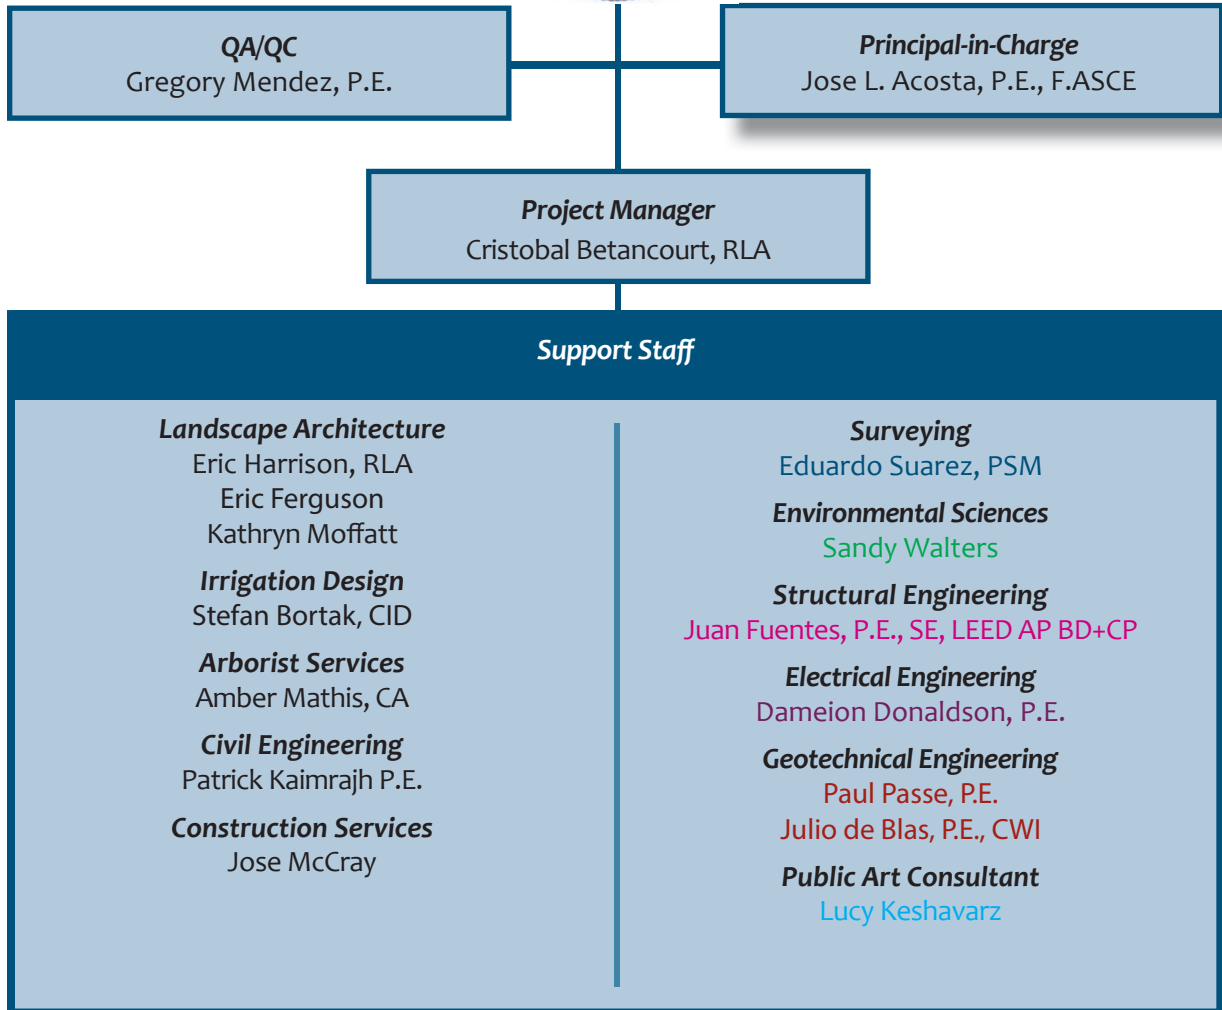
QA/QC
Gregory Mendez, P.E.

Principal-in-Charge
Jose L. Acosta, P.E., F.ASCE

Project Manager
Cristobal Betancourt, RLA

Support Staff

Landscape Architecture
Eric Harrison, RLA
Eric Ferguson
Kathryn Moffatt

Irrigation Design
Stefan Bortak, CID

Arborist Services
Amber Mathis, CA

Civil Engineering
Patrick Kaimrajh P.E.

Construction Services
Jose McCray

Surveying
Eduardo Suarez, PSM

Environmental Sciences
Sandy Walters

Structural Engineering
Juan Fuentes, P.E., SE, LEED AP BD+CP

Electrical Engineering
Dameion Donaldson, P.E.

Geotechnical Engineering
Paul Passe, P.E.
Julio de Blas, P.E., CWI

Public Art Consultant
Lucy Keshavarz